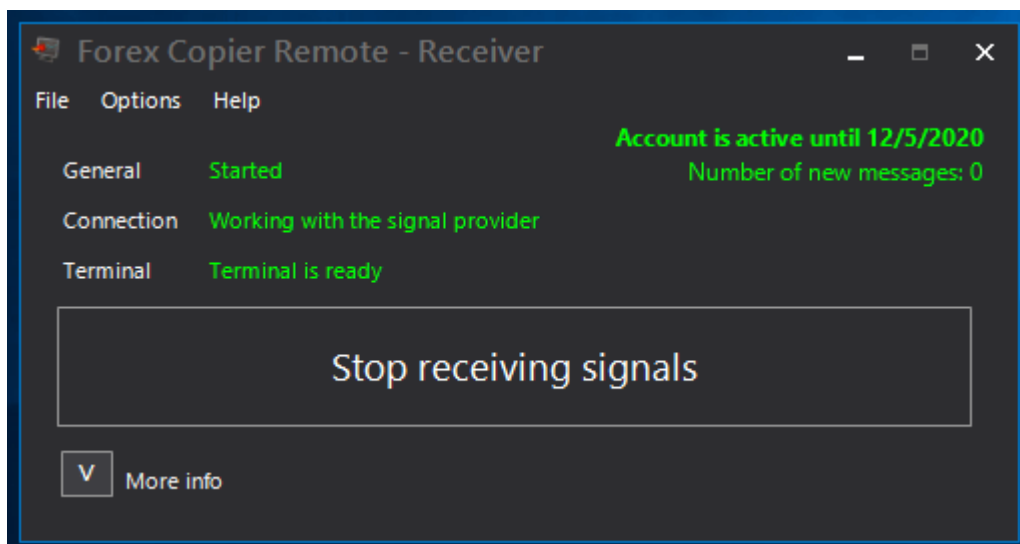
Forex Copier Remote - Receiver

File Options Help

Account is active until 12/5/2020
Number of new messages: 0

General Started

Connection Working with the signal provider

Terminal Terminal is ready

Stop receiving signals

V More info